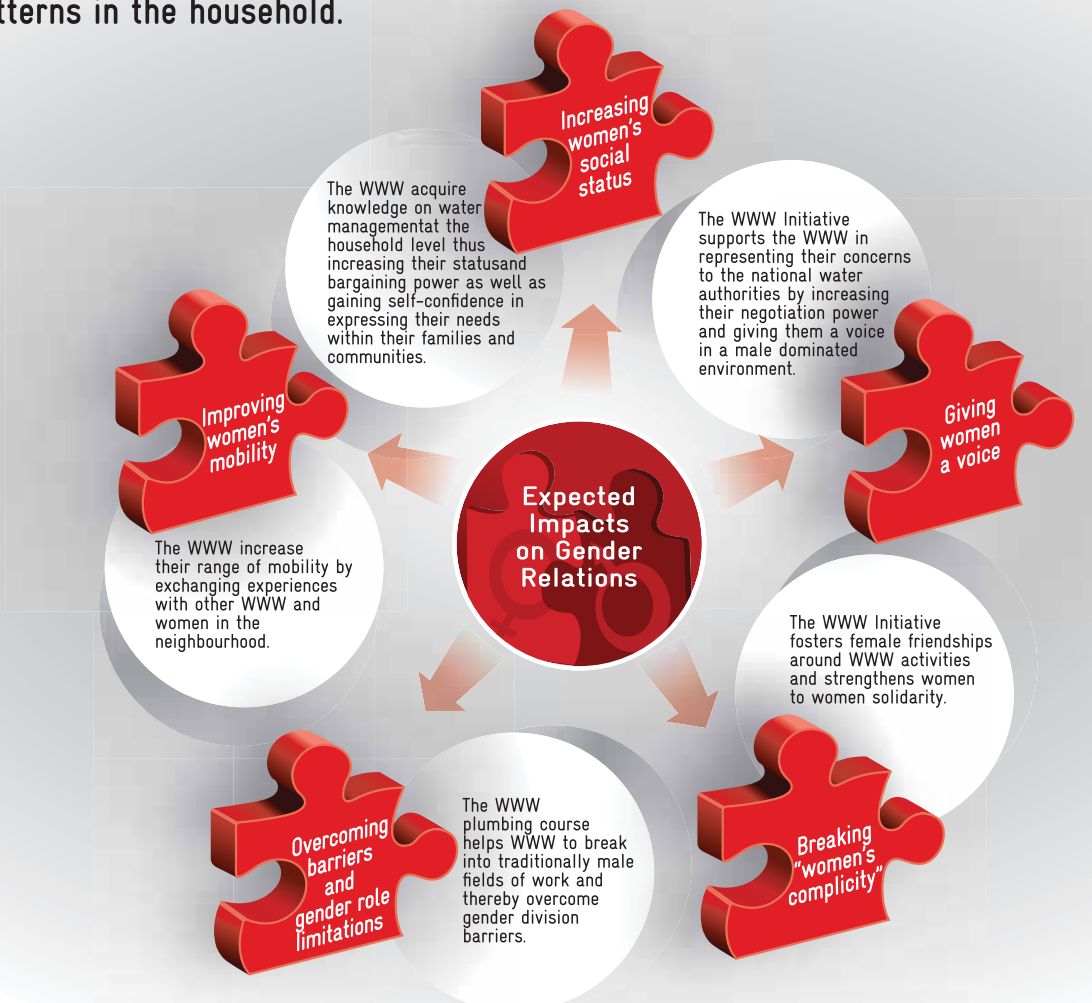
tterns in the household.

Increasing women's social status

The WWW acquire knowledge on water managementat the household level thus increasing their statusand bargaining power as well as gaining self-confidence in expressing their needs within their families and communities.

The WWW Initiative supports the WWW in representing their concerns to the national water authorities by increasing their negotiation power and giving them a voice in a male dominated environment.

Giving women a voice

Improving women's mobility

Expected Impacts on Gender Relations

The WWW increase their range of mobility by exchanging experiences with other WWW and women in the neighbourhood.

The WWW Initiative fosters female friendships around WWW activities and strengthens women to women solidarity.

The WWW plumbing course helps WWW to break into traditionally male fields of work and thereby overcome gender division barriers.

Overcoming barriers and gender role limitations

Breaking "women's complicity"